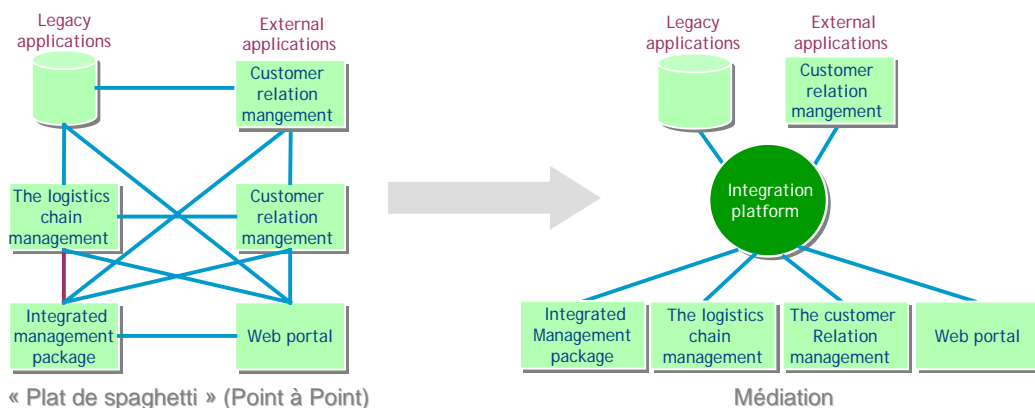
Legacy applications

External applications

Customer relation mangement

The logistics chain management

Customer relation mangement

Integrated management package

Web portal

« Plat de spaghetti » (Point à Point)

Legacy applications

External applications

Customer relation mangement

Integration platform

Integrated Management package

The logistics chain management

The customer Relation management

Web portal

Médiation